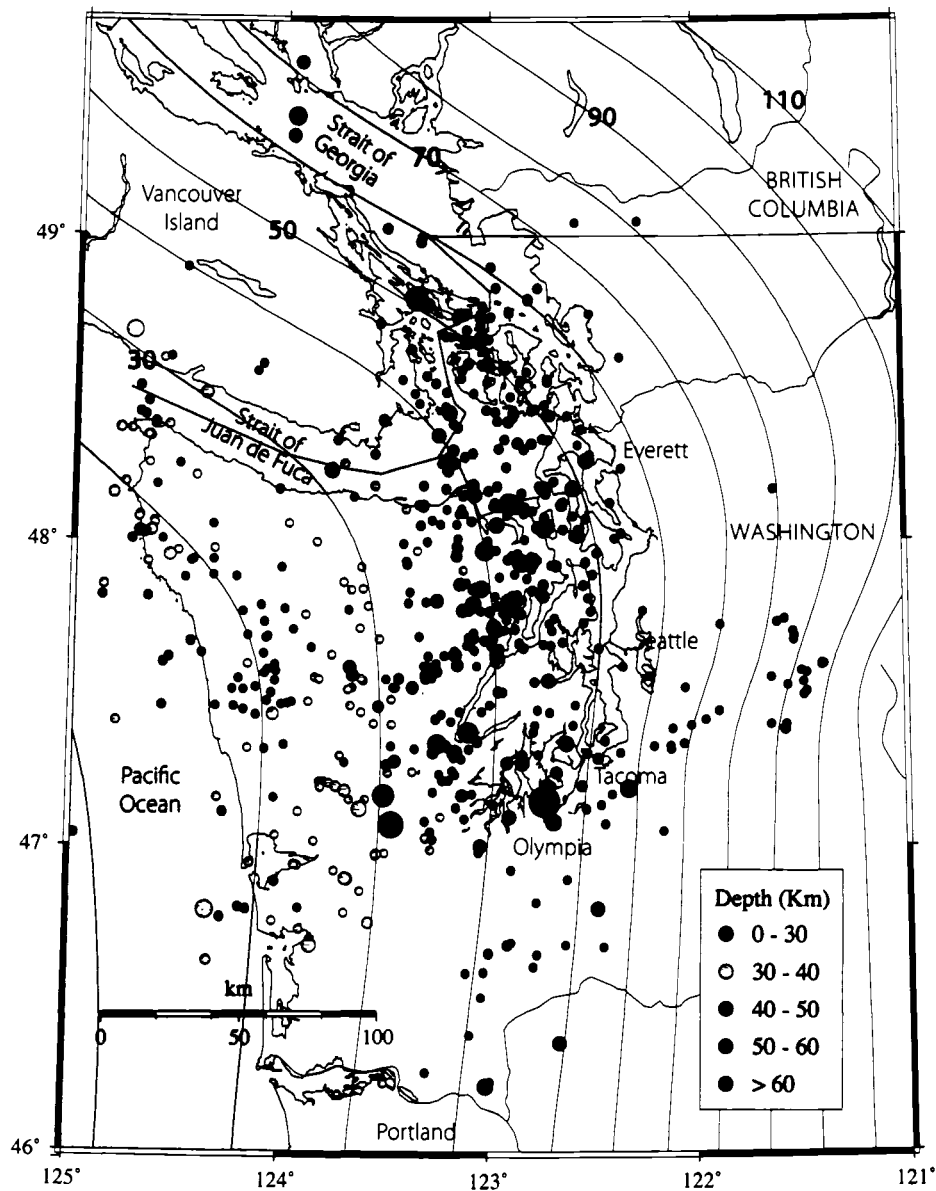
Strait of Georgia

90

110

70

Vancouver Island

BRITISH COLUMBIA

49°

50

30

Strait of Juan de Fuca

Everett

48°

WASHINGTON

Seattle

Pacific Ocean

Tacoma

47°

Olympia

Depth (Km)
0 - 30
30 - 40
40 - 50
50 - 60
> 60

km
0
50
100

46°

Portland

125°
124°
123°
122°
121°